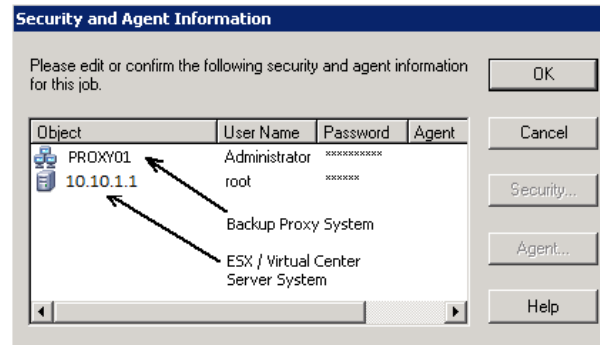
Security and Agent Information

Please edit or confirm the following security and agent information for this job.

| Object | User Name | Password | Agent |
|---|---|---|---|
| PROXY01 | Administrator | ********** | |
| 10.10.1.1 | root | ****** | |

Backup Proxy System

ESX / Virtual Center Server System

OK

Cancel

Security...

Agent...

Help